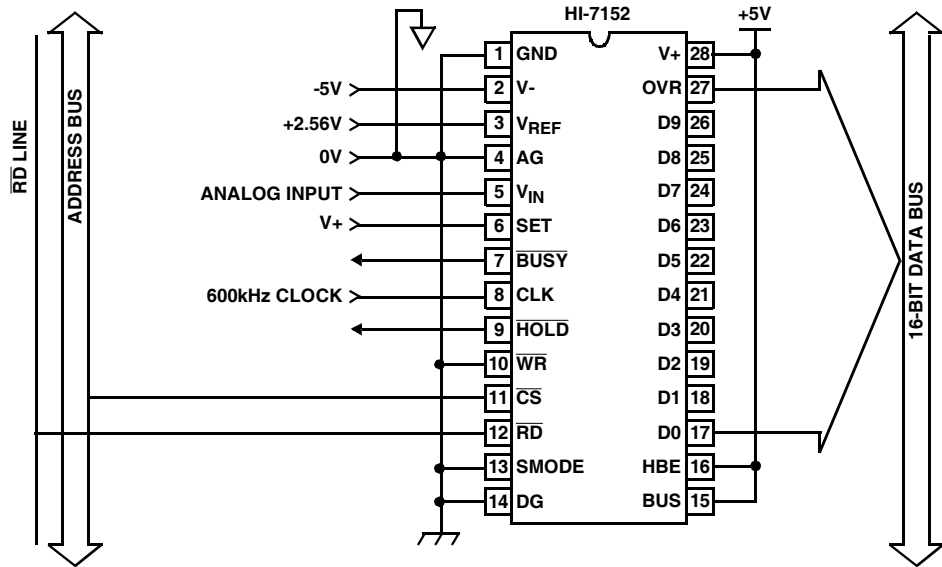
HI-7152

+5V

$\overline{RD}$ LINE

ADDRESS BUS

-5V

+2.56V

0V

ANALOG INPUT

V+

600kHz CLOCK

1 GND

2 V-

3 $V_{REF}$

4 AG

5 $V_{IN}$

6 SET

7 $\overline{BUSY}$

8 CLK

9 $\overline{HOLD}$

10 $\overline{WR}$

11 $\overline{CS}$

12 $\overline{RD}$

13 SMODE

14 DG

V+ 28

OVR 27

D9 26

D8 25

D7 24

D6 23

D5 22

D4 21

D3 20

D2 19

D1 18

D0 17

HBE 16

BUS 15

16-BIT DATA BUS